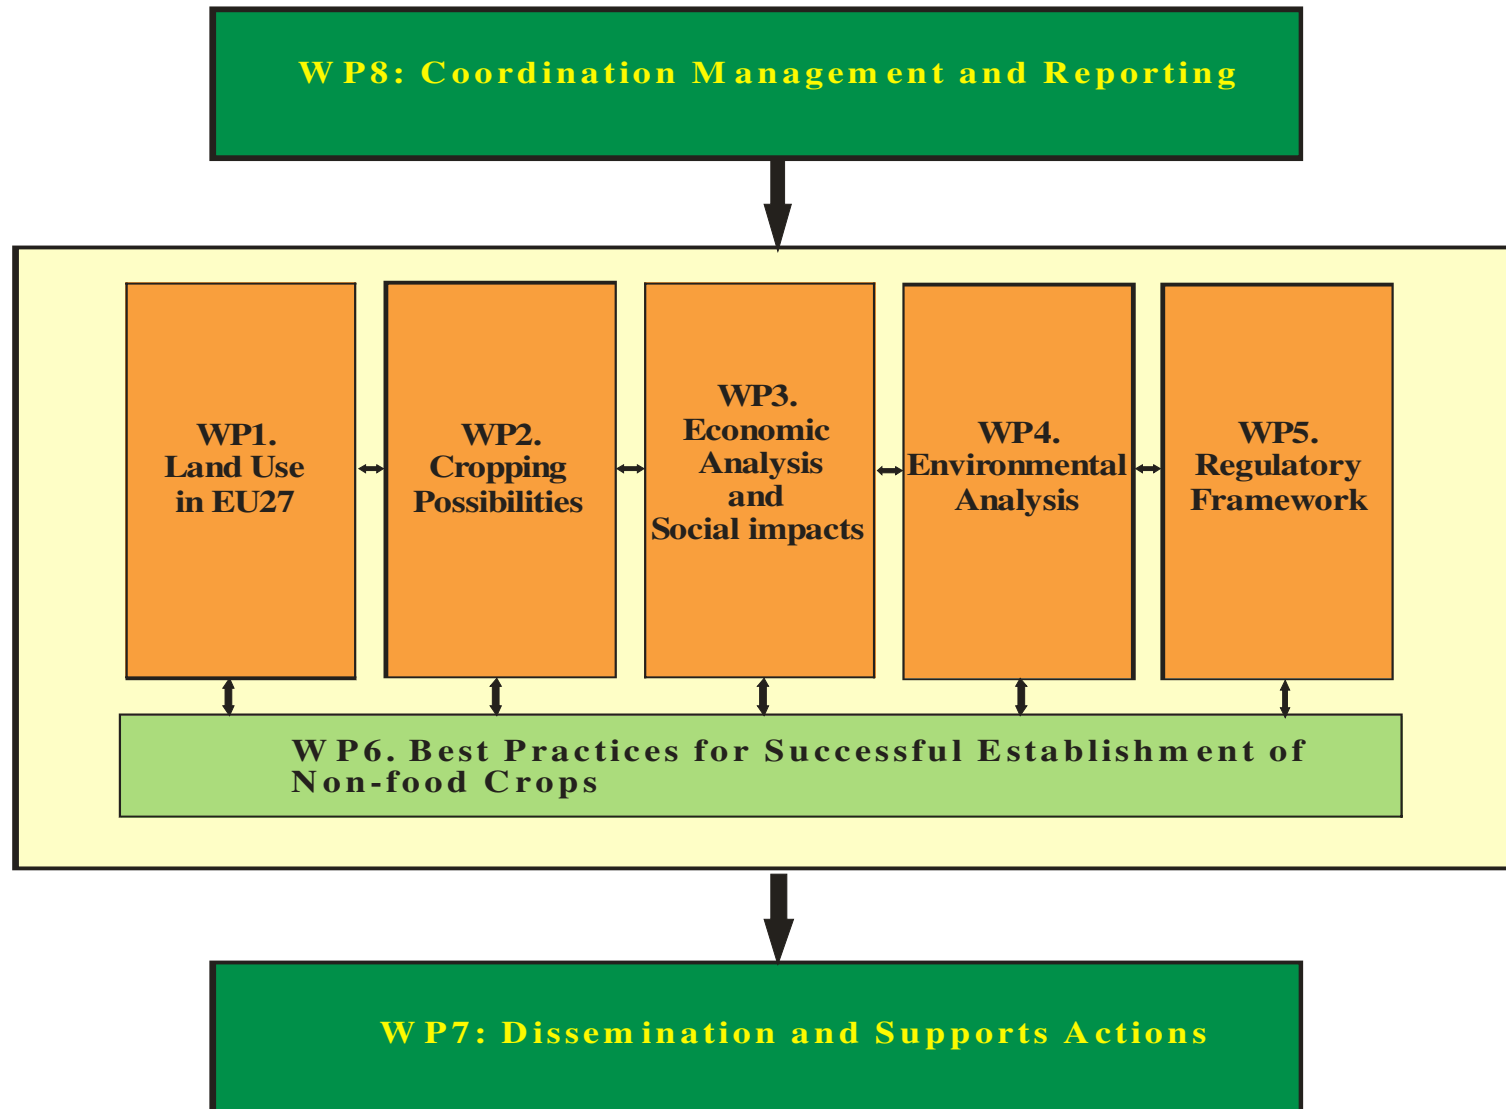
WP8: Coordination Management and Reporting

WP1.
Land Use
in EU27

WP2.
Cropping
Possibilities

WP3.
Economic
Analysis
and
Social impacts

WP4.
Environmental
Analysis

WP5.
Regulatory
Framework

WP6. Best Practices for Successful Establishment of Non-food Crops

WP7: Dissemination and Supports Actions